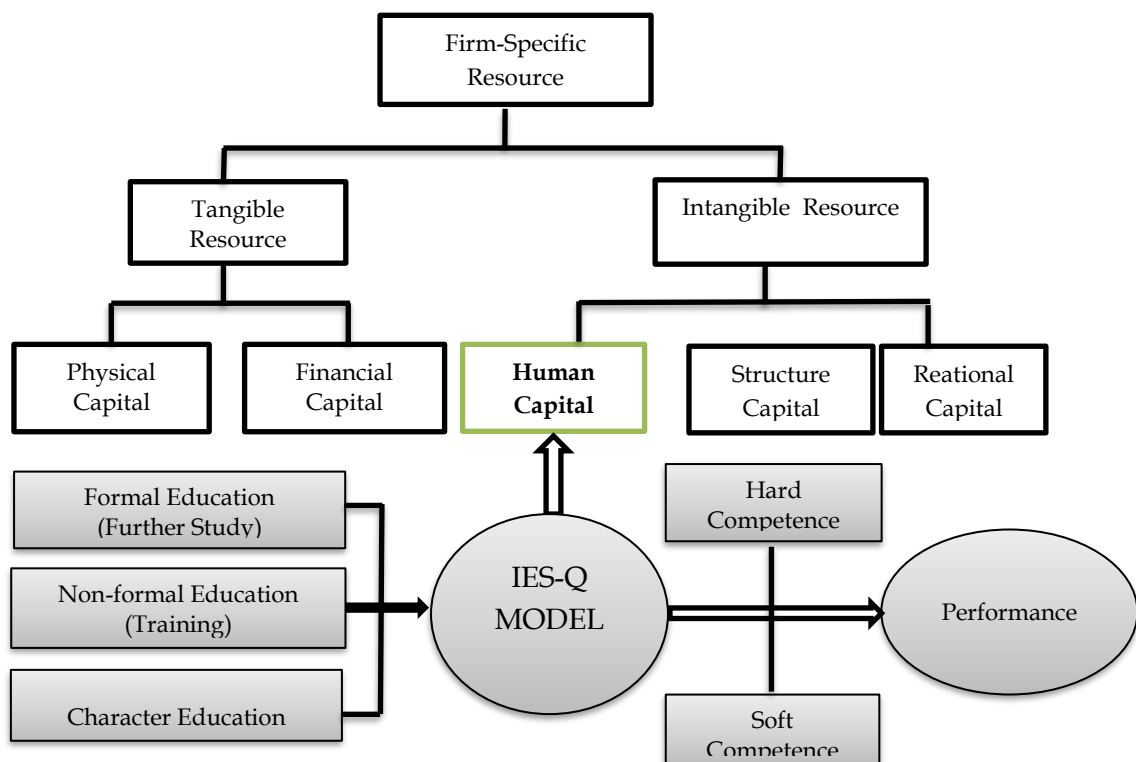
Firm-Specific Resource

Tangible Resource

Intangible Resource

Physical Capital

Financial Capital

**Human Capital**

Structure Capital

Reational Capital

Formal Education (Further Study)

Non-formal Education (Training)

Character Education

IES-Q MODEL

Hard Competence

Soft Competence

Performance